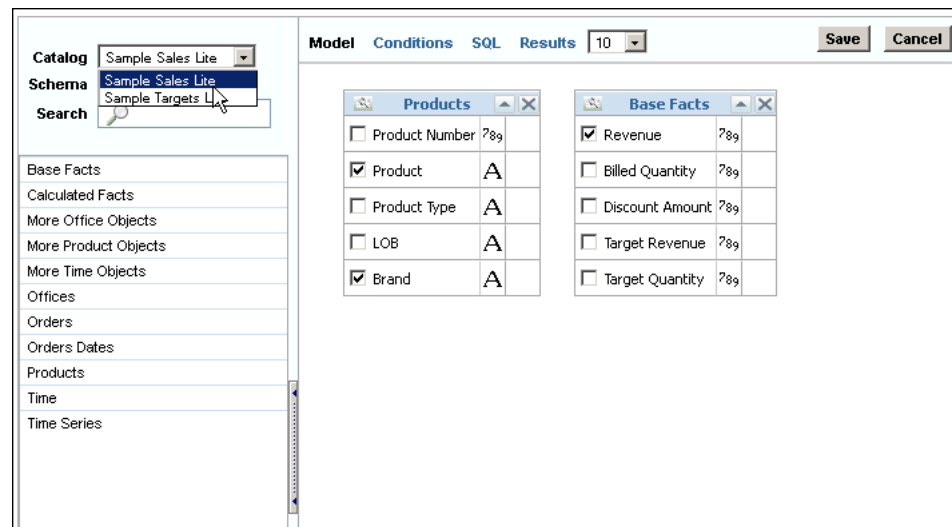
Catalog Sample Sales Lite
Schema Sample Sales Lite
Sample Targets Li
Search

Base Facts
Calculated Facts
More Office Objects
More Product Objects
More Time Objects
Offices
Orders
Orders Dates
Products
Time
Time Series

Model Conditions SQL Results 10

Save Cancel

| Products | |
|---|---|
| Product Number | 789 |
| Product | A |
| Product Type | A |
| LOB | A |
| Brand | A |

| Base Facts | |
|---|---|
| Revenue | 789 |
| Billed Quantity | 789 |
| Discount Amount | 789 |
| Target Revenue | 789 |
| Target Quantity | 789 |